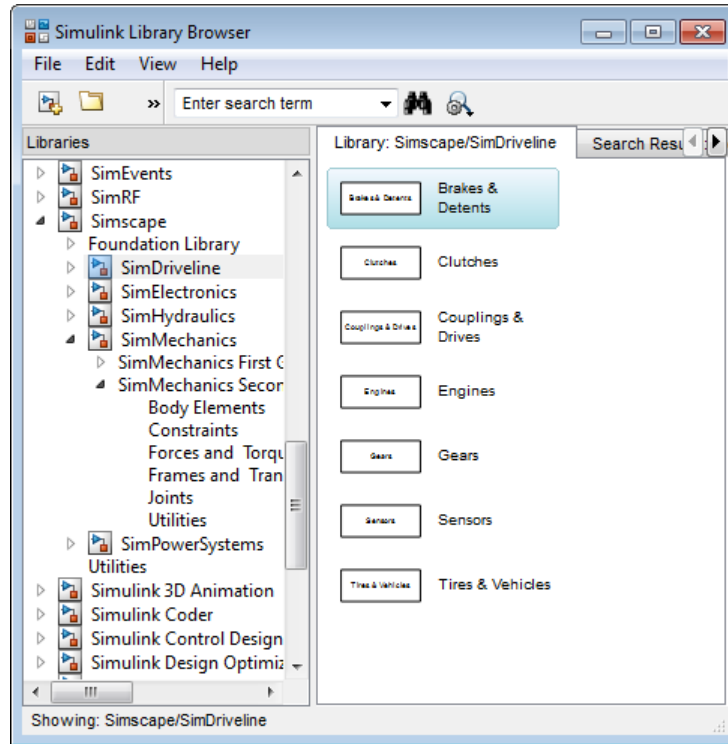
Simulink Library Browser

File Edit View Help

Enter search term

Libraries

SimEvents
SimRF
Simscape
Foundation Library
SimDriveline
SimElectronics
SimHydraulics
SimMechanics
SimMechanics First G
SimMechanics Secor
Body Elements
Constraints
Forces and Torqu
Frames and Tran
Joints
Utilities
SimPowerSystems
Utilities
Simulink 3D Animation
Simulink Coder
Simulink Control Design
Simulink Design Optimiz

Library: Simscape/SimDriveline

Search Resu

Brakes & Detents — Brakes & Detents
Clutches — Clutches
Couplings & Drives — Couplings & Drives
Engines — Engines
Gears — Gears
Sensors — Sensors
Tires & Vehicles — Tires & Vehicles

Showing: Simscape/SimDriveline